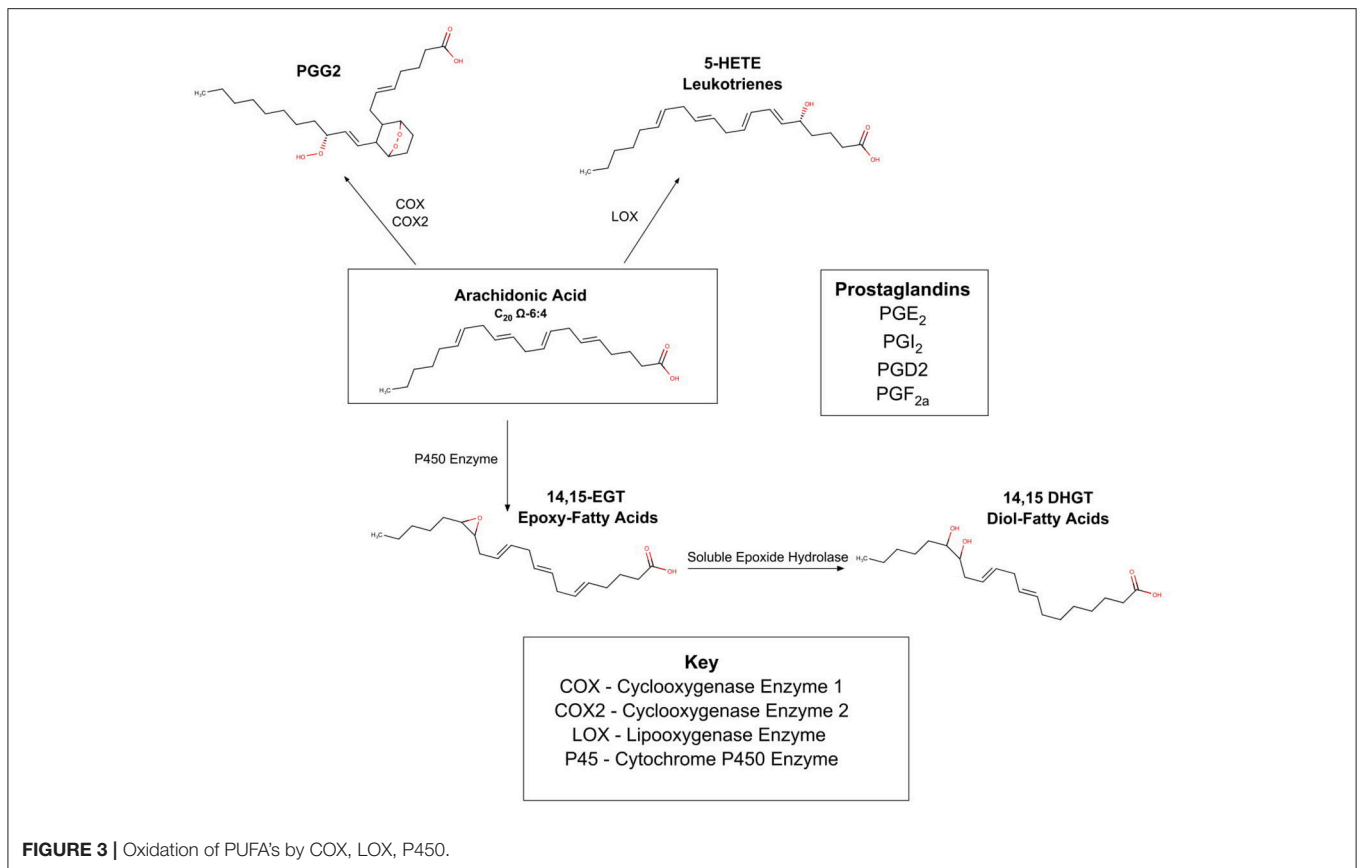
PGG2

$H_3C$

HO

O

O

O

O

OH

5-HETE
Leukotrienes

OH

$H_3C$

O

OH

COX
COX2

LOX

Arachidonic Acid
$C_{20}$ Ω-6:4

$H_3C$

O

OH

Prostaglandins
$PGE_2$
$PGI_2$
PGD2
$PGF_{2a}$

P450 Enzyme

14,15-EGT
Epoxy-Fatty Acids

$H_3C$

O

O

OH

Soluble Epoxide Hydrolase

14,15 DHGT
Diol-Fatty Acids

OH

OH

$H_3C$

O

OH

Key
COX - Cyclooxygenase Enzyme 1
COX2 - Cyclooxygenase Enzyme 2
LOX - Lipooxygenase Enzyme
P45 - Cytochrome P450 Enzyme

FIGURE 3 | Oxidation of PUFA's by COX, LOX, P450.